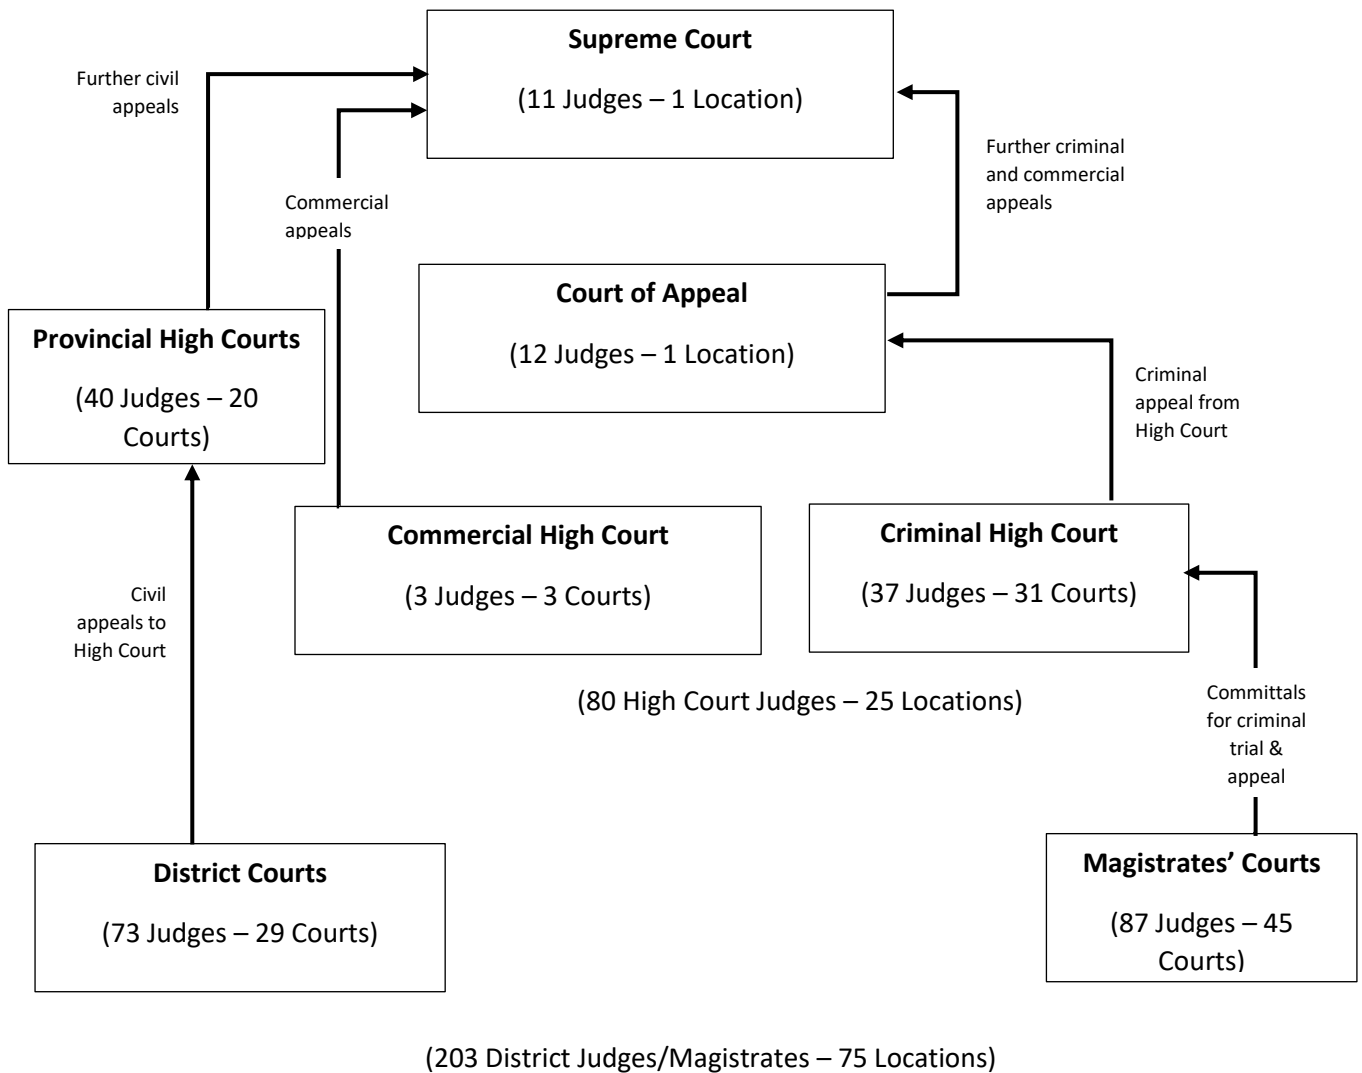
Further civil appeals

Supreme Court

(11 Judges – 1 Location)

Further criminal and commercial appeals

Commercial appeals

Court of Appeal

(12 Judges – 1 Location)

Provincial High Courts

(40 Judges – 20 Courts)

Criminal appeal from High Court

Commercial High Court

(3 Judges – 3 Courts)

Criminal High Court

(37 Judges – 31 Courts)

Civil appeals to High Court

(80 High Court Judges – 25 Locations)

Committals for criminal trial & appeal

District Courts

(73 Judges – 29 Courts)

Magistrates' Courts

(87 Judges – 45 Courts)

(203 District Judges/Magistrates – 75 Locations)